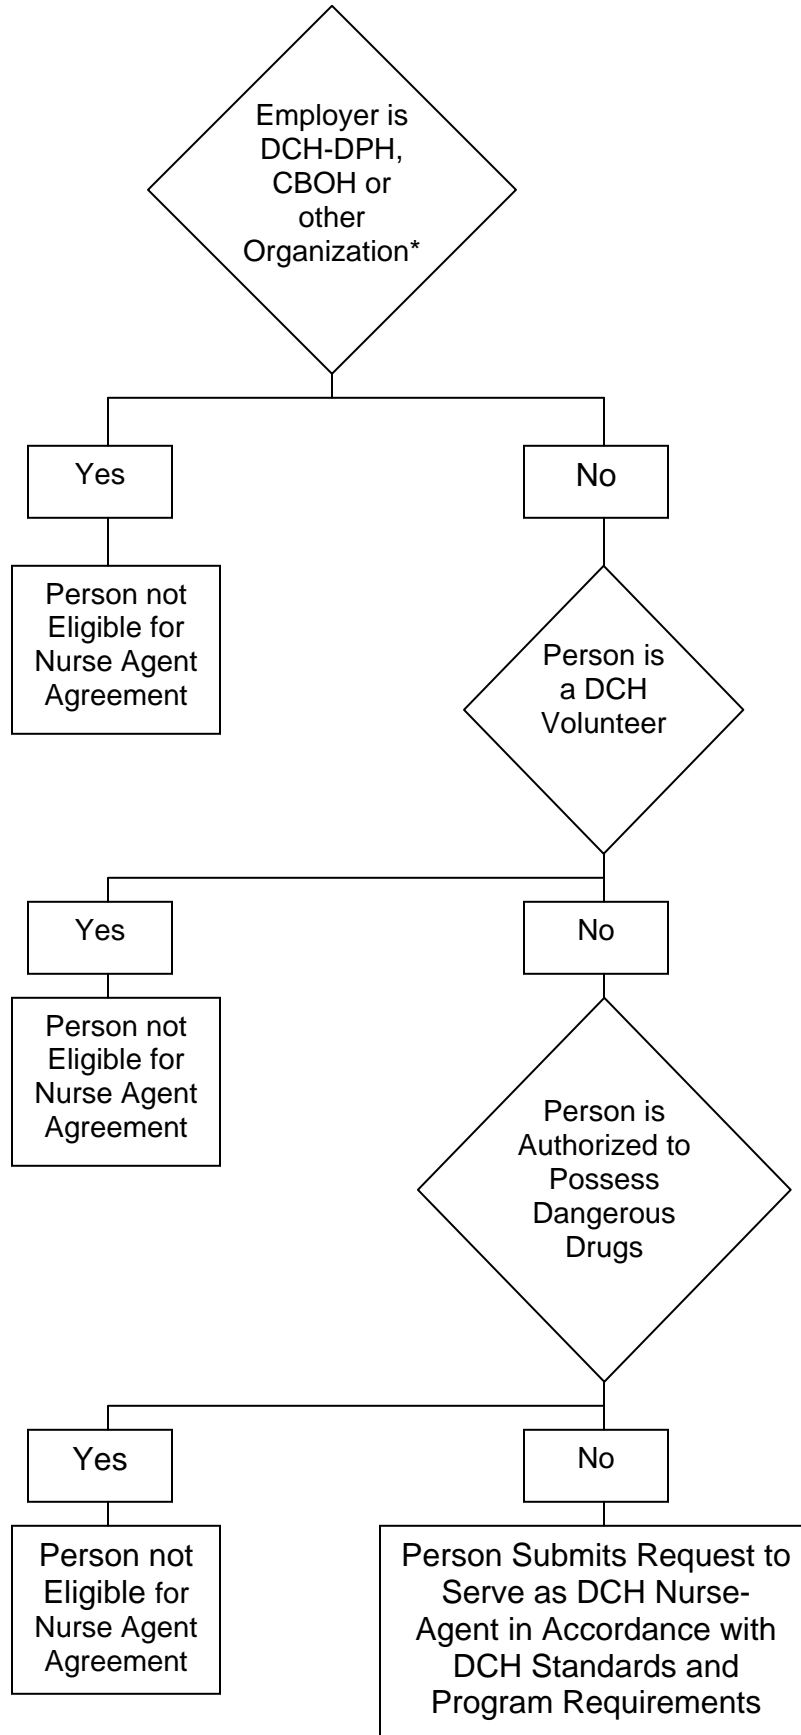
Employer is DCH-DPH, CBOH or other Organization*

Yes

No

Person not Eligible for Nurse Agent Agreement

Person is a DCH Volunteer

Yes

No

Person not Eligible for Nurse Agent Agreement

Person is Authorized to Possess Dangerous Drugs

Yes

No

Person not Eligible for Nurse Agent Agreement

Person Submits Request to Serve as DCH Nurse-Agent in Accordance with DCH Standards and Program Requirements